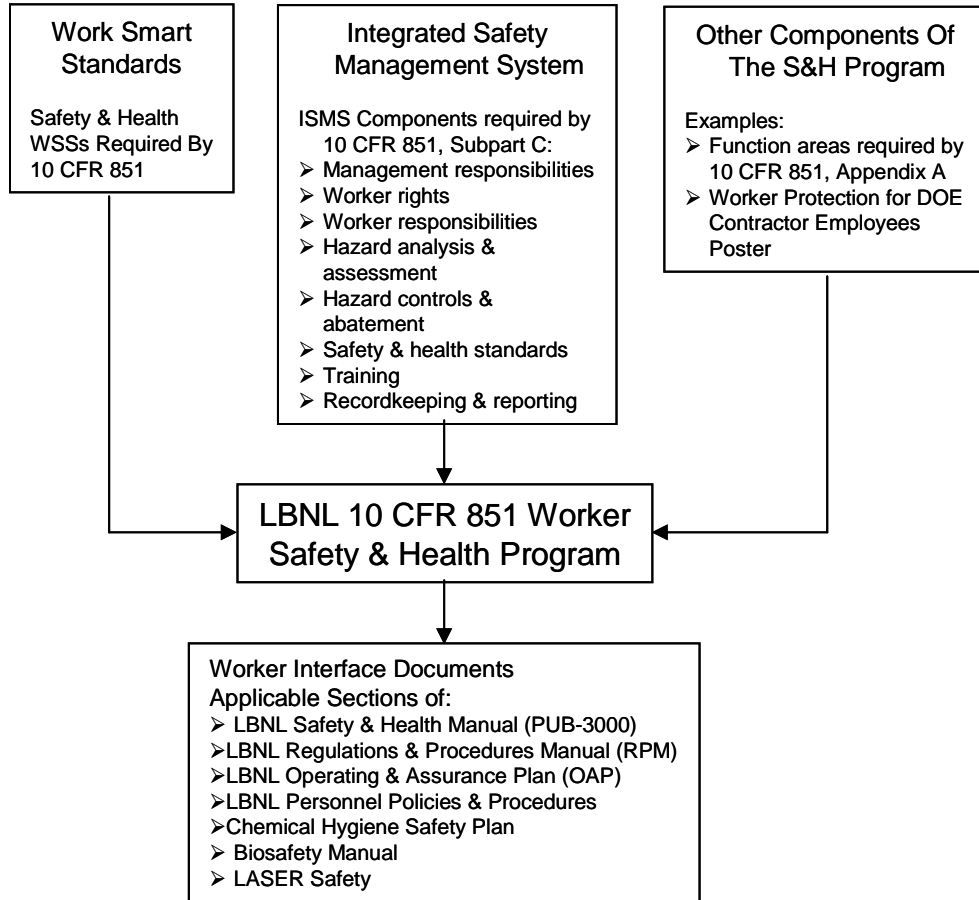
Work Smart Standards

Safety & Health WSSs Required By 10 CFR 851

Integrated Safety Management System

ISMS Components required by 10 CFR 851, Subpart C:
- Management responsibilities
- Worker rights
- Worker responsibilities
- Hazard analysis & assessment
- Hazard controls & abatement
- Safety & health standards
- Training
- Recordkeeping & reporting

Other Components Of The S&H Program

Examples:
- Function areas required by 10 CFR 851, Appendix A
- Worker Protection for DOE Contractor Employees Poster

LBNL 10 CFR 851 Worker Safety & Health Program

Worker Interface Documents
Applicable Sections of:
- LBNL Safety & Health Manual (PUB-3000)
- LBNL Regulations & Procedures Manual (RPM)
- LBNL Operating & Assurance Plan (OAP)
- LBNL Personnel Policies & Procedures
- Chemical Hygiene Safety Plan
- Biosafety Manual
- LASER Safety